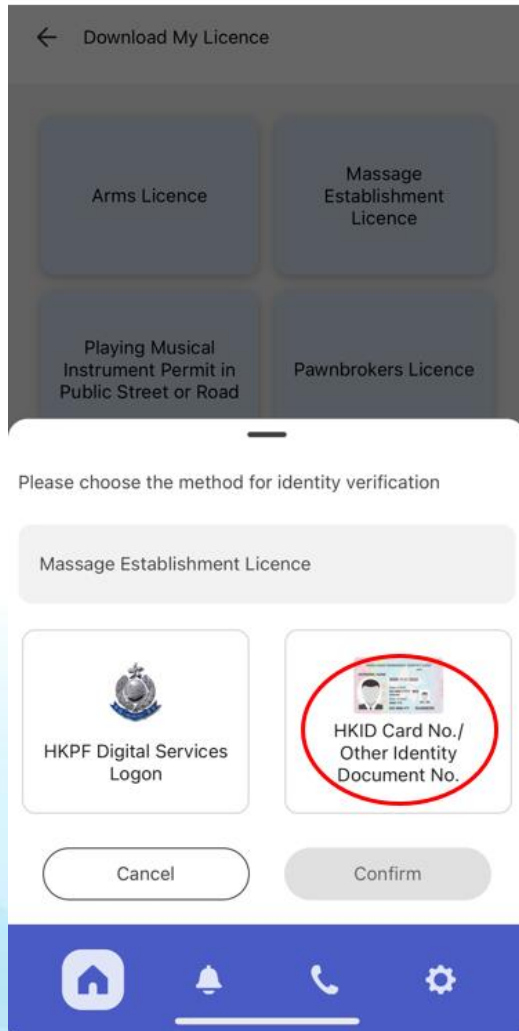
Download My Licence

Arms Licence

Massage Establishment Licence

Playing Musical Instrument Permit in Public Street or Road

Pawnbrokers Licence

Please choose the method for identity verification

Massage Establishment Licence

HKPF Digital Services Logon

HKID Card No./ Other Identity Document No.

Cancel

Confirm